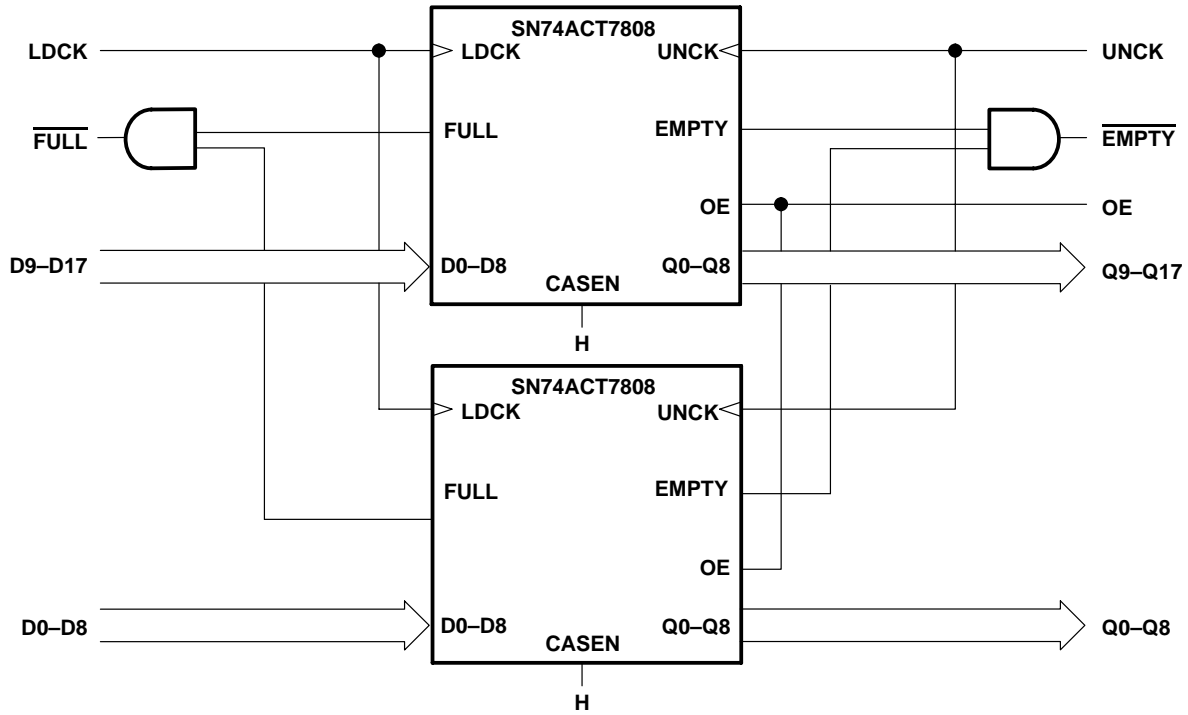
SN74ACT7808

LDCK

LDCK

UNCK

UNCK

$\overline{FULL}$

FULL

EMPTY

$\overline{EMPTY}$

OE

OE

D9–D17

D0–D8

Q0–Q8

Q9–Q17

CASEN

H

SN74ACT7808

LDCK

UNCK

FULL

EMPTY

OE

D0–D8

D0–D8

Q0–Q8

Q0–Q8

CASEN

H